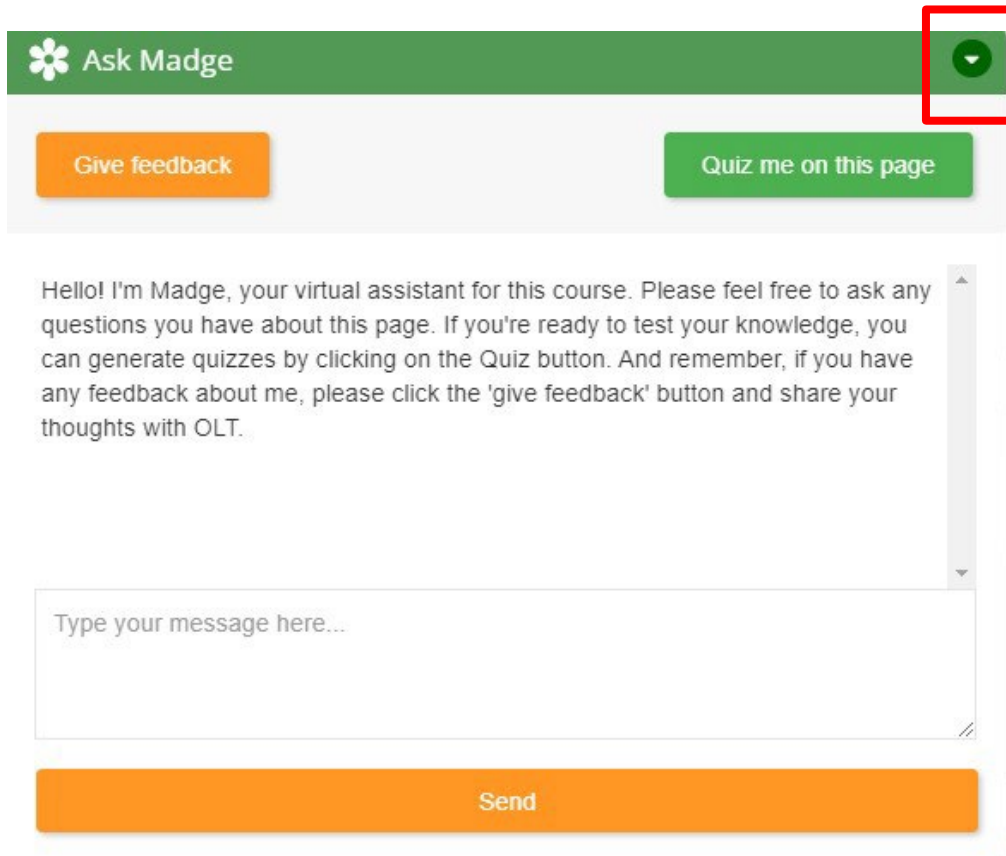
Ask Madge

Give feedback

Quiz me on this page

Hello! I'm Madge, your virtual assistant for this course. Please feel free to ask any questions you have about this page. If you're ready to test your knowledge, you can generate quizzes by clicking on the Quiz button. And remember, if you have any feedback about me, please click the 'give feedback' button and share your thoughts with OLT.

Type your message here...

Send